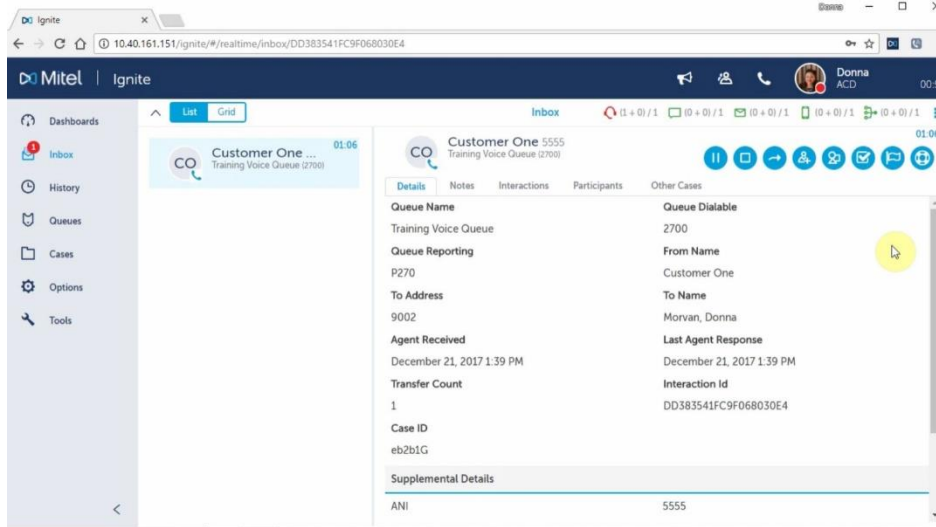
Ignite ×

Donna

10.40.161.151/ignite/#/realtime/inbox/DD383541FC9F068030E4

Mitel | Ignite

Donna
ACD

Dashboards
Inbox
History
Queues
Cases
Options
Tools

List Grid

Customer One ... 01:06
Training Voice Queue (2700)

Inbox (1 + 0) / 1 (0 + 0) / 1 (0 + 0) / 1 (0 + 0) / 1 (0 + 0) / 1

Customer One 5555
Training Voice Queue (2700)

Details Notes Interactions Participants Other Cases

| Queue Name | Queue Dialable |
|---|---|
| Training Voice Queue | 2700 |
| Queue Reporting | From Name |
| P270 | Customer One |
| To Address | To Name |
| 9002 | Morvan, Donna |
| Agent Received | Last Agent Response |
| December 21, 2017 1:39 PM | December 21, 2017 1:39 PM |
| Transfer Count | Interaction Id |
| 1 | DD383541FC9F068030E4 |
| Case ID | |
| eb2b1G | |

Supplemental Details

ANI 5555